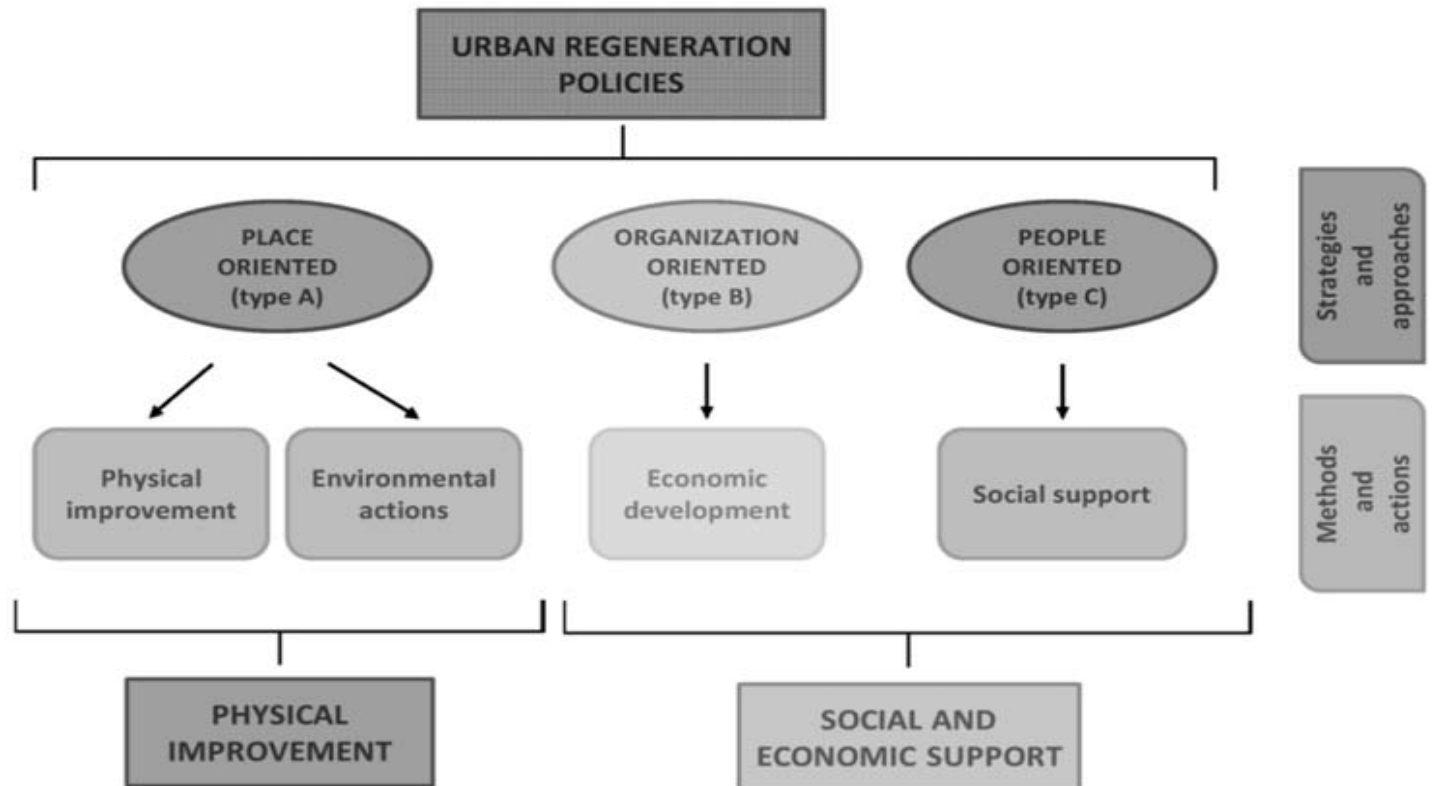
URBAN REGENERATION POLICIES

PLACE ORIENTED (type A)

ORGANIZATION ORIENTED (type B)

PEOPLE ORIENTED (type C)

Strategies and approaches

Physical improvement

Environmental actions

Economic development

Social support

Methods and actions

PHYSICAL IMPROVEMENT

SOCIAL AND ECONOMIC SUPPORT